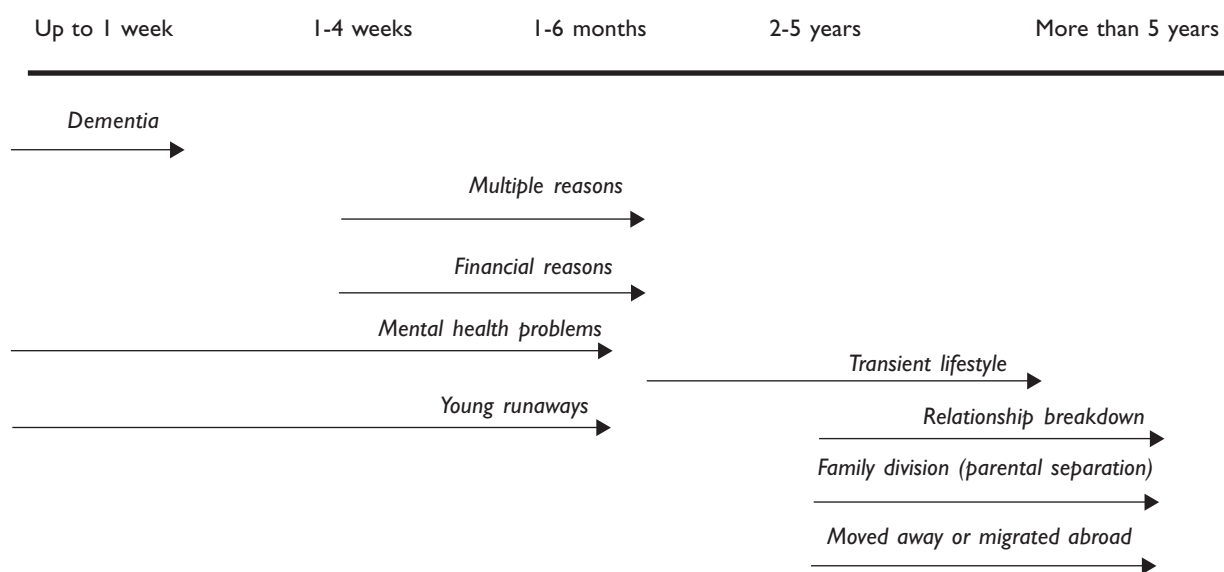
Up to 1 week
1-4 weeks
1-6 months
2-5 years
More than 5 years

Dementia

Multiple reasons

Financial reasons

Mental health problems

Transient lifestyle

Young runaways

Relationship breakdown

Family division (parental separation)

Moved away or migrated abroad